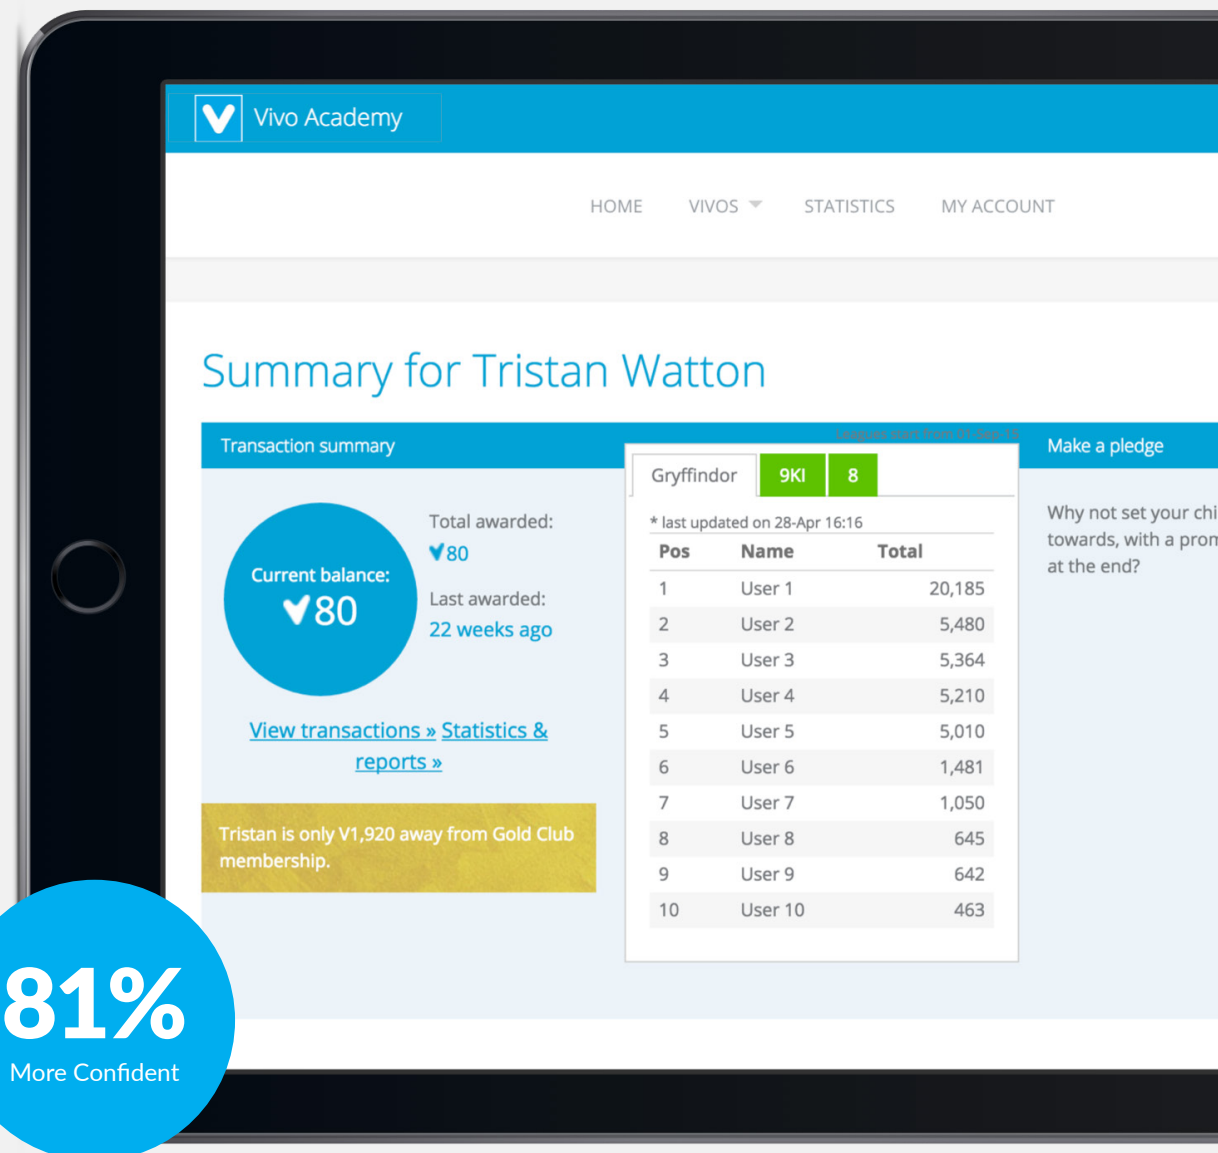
Vivo Academy

HOME VIVOS STATISTICS MY ACCOUNT

Summary for Tristan Watton

Transaction summary

Current balance: V80

Total awarded: V80

Last awarded: 22 weeks ago

View transactions » Statistics & reports »

Tristan is only V1,920 away from Gold Club membership.

Leagues start from 01-Sep-15

Gryffindor 9KI 8

* last updated on 28-Apr 16:16

| Pos | Name | Total |
|---|---|---|
| 1 | User 1 | 20,185 |
| 2 | User 2 | 5,480 |
| 3 | User 3 | 5,364 |
| 4 | User 4 | 5,210 |
| 5 | User 5 | 5,010 |
| 6 | User 6 | 1,481 |
| 7 | User 7 | 1,050 |
| 8 | User 8 | 645 |
| 9 | User 9 | 642 |
| 10 | User 10 | 463 |

Make a pledge

Why not set your chi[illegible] towards, with a prom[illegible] at the end?

81%
More Confident